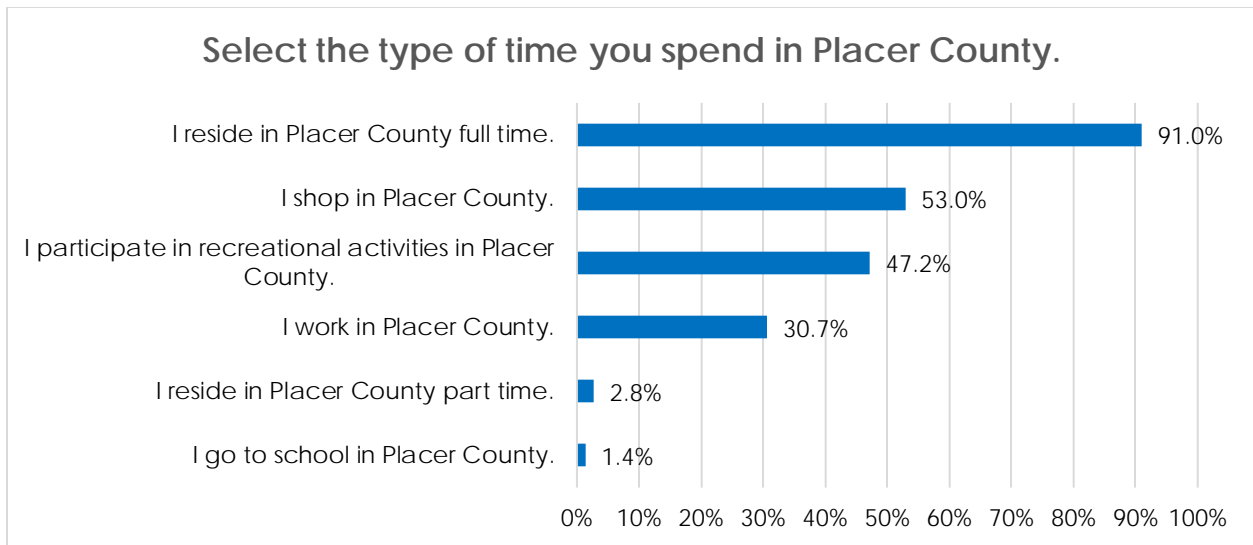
Select the type of time you spend in Placer County.

I reside in Placer County full time. 91.0%

I shop in Placer County. 53.0%

I participate in recreational activities in Placer County. 47.2%

I work in Placer County. 30.7%

I reside in Placer County part time. 2.8%

I go to school in Placer County. 1.4%

0% 10% 20% 30% 40% 50% 60% 70% 80% 90% 100%